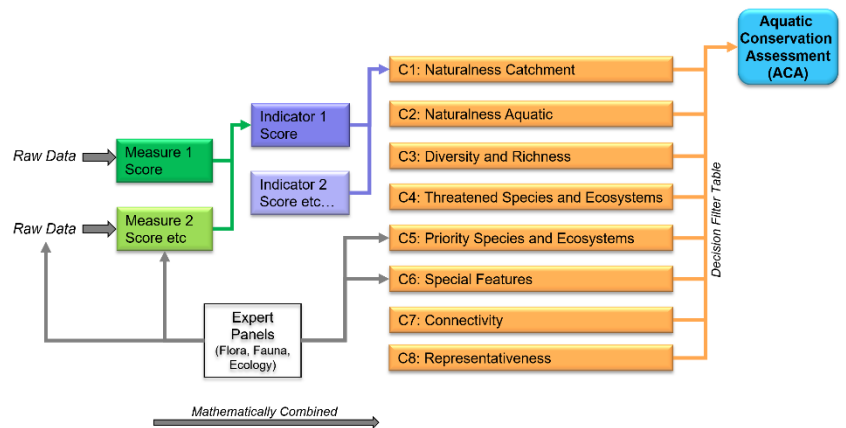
Aquatic Conservation Assessment (ACA)

Raw Data

Measure 1 Score

Raw Data

Measure 2 Score etc

Indicator 1 Score

Indicator 2 Score etc…

C1: Naturalness Catchment

C2: Naturalness Aquatic

C3: Diversity and Richness

C4: Threatened Species and Ecosystems

C5: Priority Species and Ecosystems

C6: Special Features

C7: Connectivity

C8: Representativeness

Decision Filter Table

Expert Panels (Flora, Fauna, Ecology)

Mathematically Combined